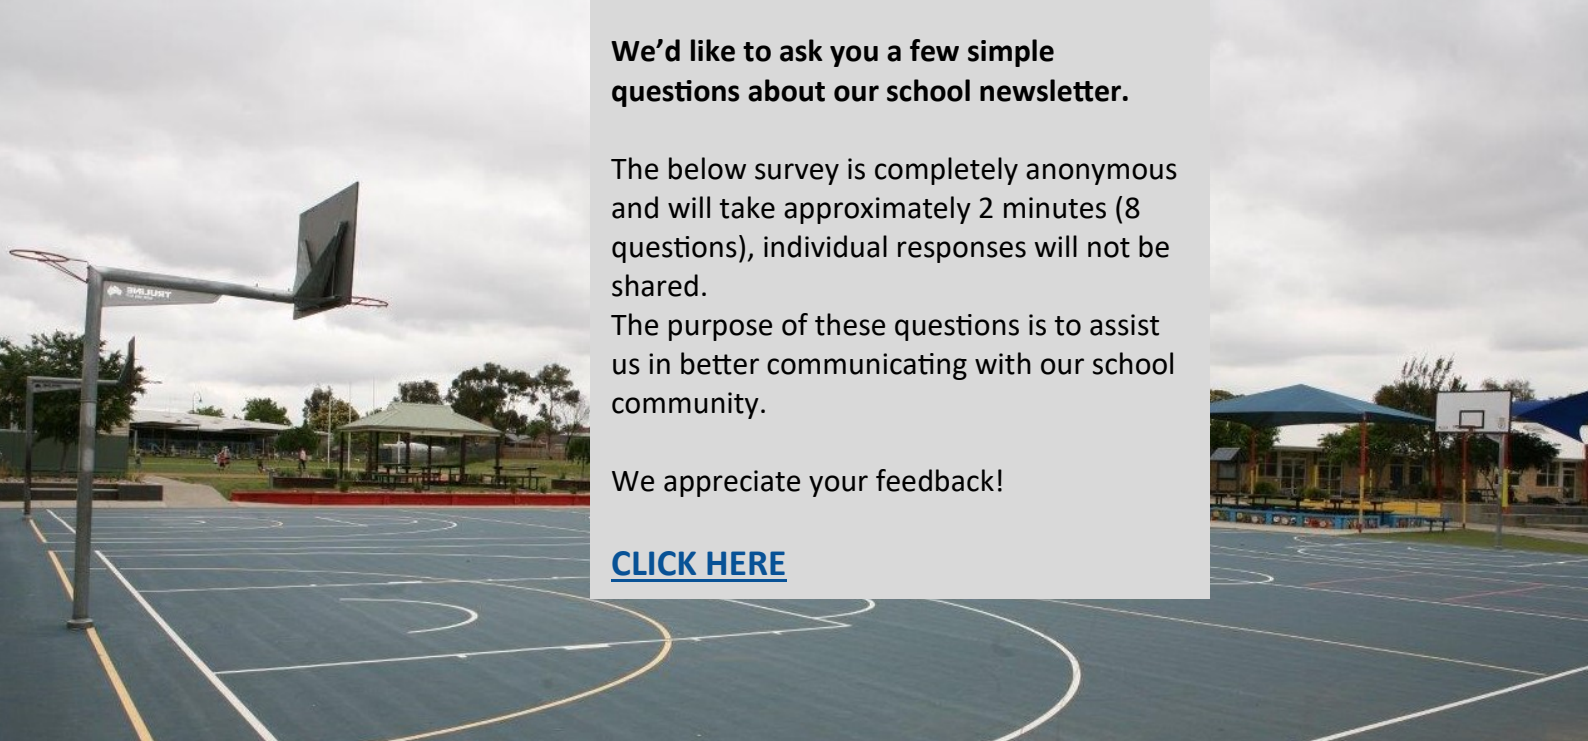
We'd like to ask you a few simple questions about our school newsletter.

The below survey is completely anonymous and will take approximately 2 minutes (8 questions), individual responses will not be shared.
The purpose of these questions is to assist us in better communicating with our school community.

We appreciate your feedback!

CLICK HERE